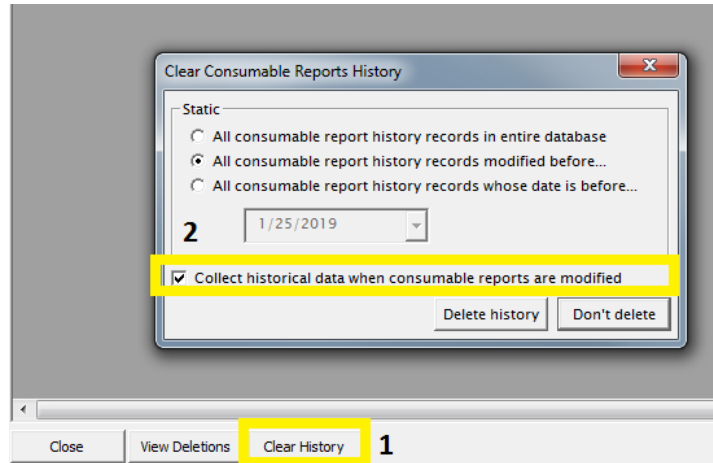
Clear Consumable Reports History

Static

All consumable report history records in entire database

All consumable report history records modified before...

All consumable report history records whose date is before...

2

1/25/2019

Collect historical data when consumable reports are modified

Delete history

Don't delete

Close

View Deletions

Clear History

1